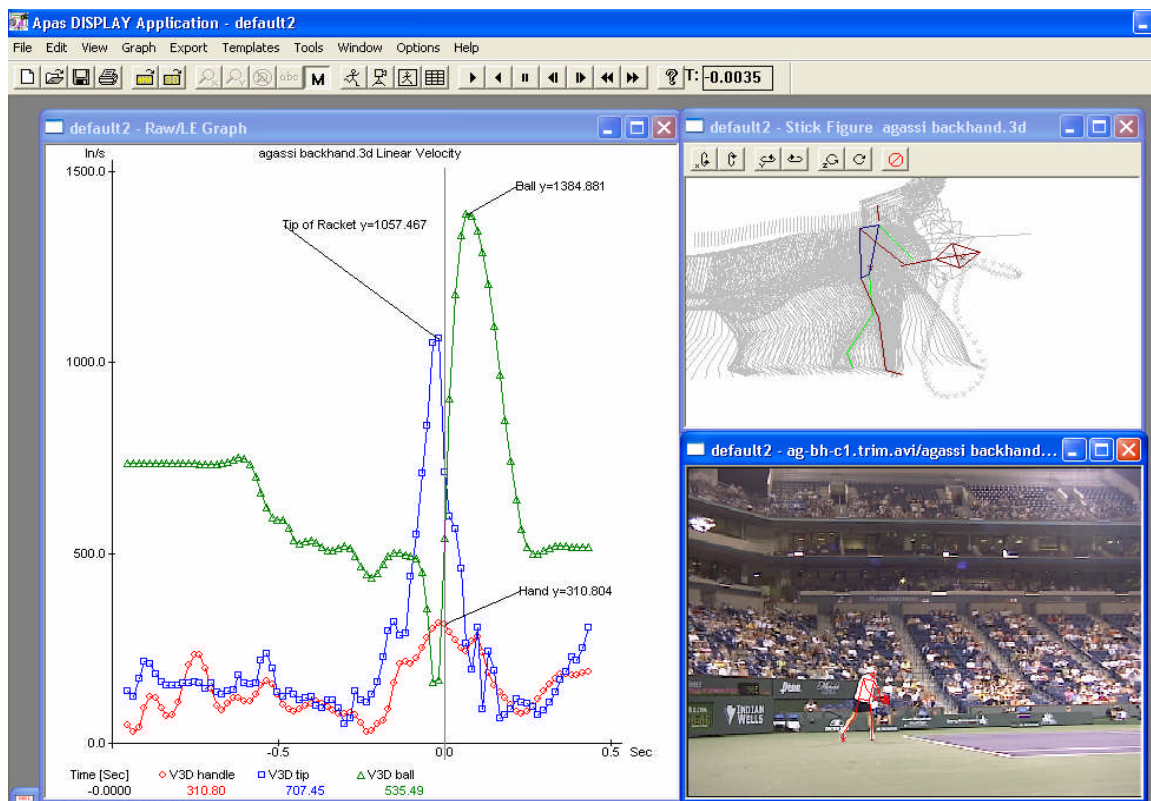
Apas DISPLAY Application - default2

File Edit View Graph Export Templates Tools Window Options Help

M

T: -0.0035

default2 - Raw/LE Graph

In/s

agassi backhand.3d Linear Velocity

1500.0

1000.0

500.0

0.0

Ball y=1384.881

Tip of Racket y=1057.467

Hand y=310.804

-0.5

0.0

0.5 Sec

| Time [Sec] | V3D handle | V3D tip | V3D ball |
|---|---|---|---|
| -0.0000 | 310.80 | 707.45 | 535.49 |

default2 - Stick Figure agassi backhand.3d

default2 - ag-bh-c1.trim.avi/agassi backhand...

INDIAN WELLS